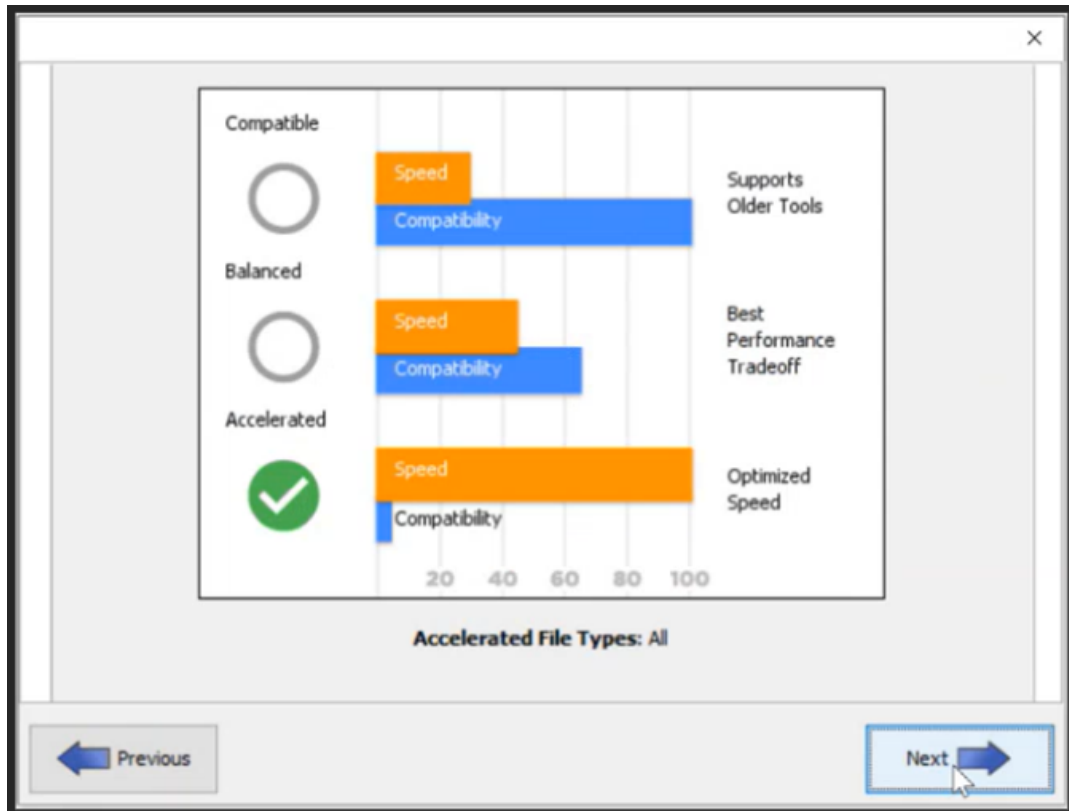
×

Compatible

Speed

Compatibility

Supports Older Tools

Balanced

Speed

Compatibility

Best Performance Tradeoff

Accelerated

Speed

Compatibility

Optimized Speed

20 40 60 80 100

**Accelerated File Types:** All

Previous

Next